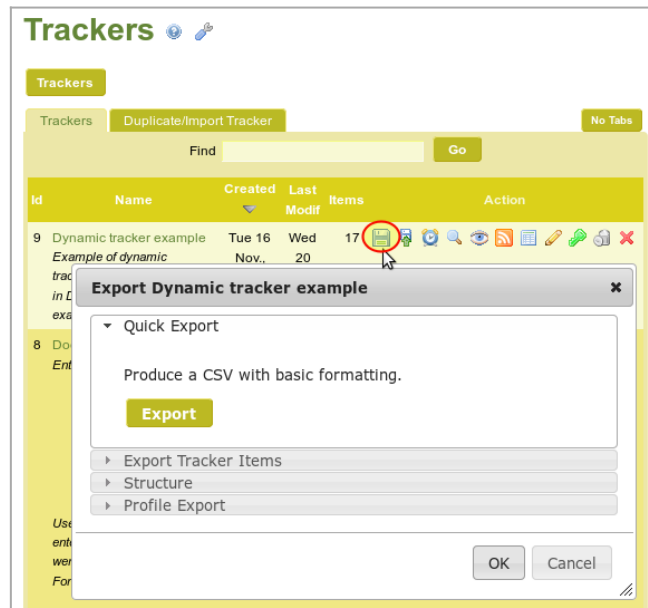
Trackers

Trackers

Trackers | Duplicate/Import Tracker | No Tabs

Find | Go

| Id | Name | Created | Last Modif | Items | Action |
|---|---|---|---|---|---|
| 9 | Dynamic tracker example *Example of dynamic trac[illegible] in D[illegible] exa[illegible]* | Tue 16 Nov., | Wed 20 | 17 | |
| 8 | Doc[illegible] *Ent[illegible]* | | | | |

*Use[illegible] ente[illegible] wer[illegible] For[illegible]*

Export Dynamic tracker example ×

Quick Export

Produce a CSV with basic formatting.

Export

Export Tracker Items

Structure

Profile Export

OK Cancel